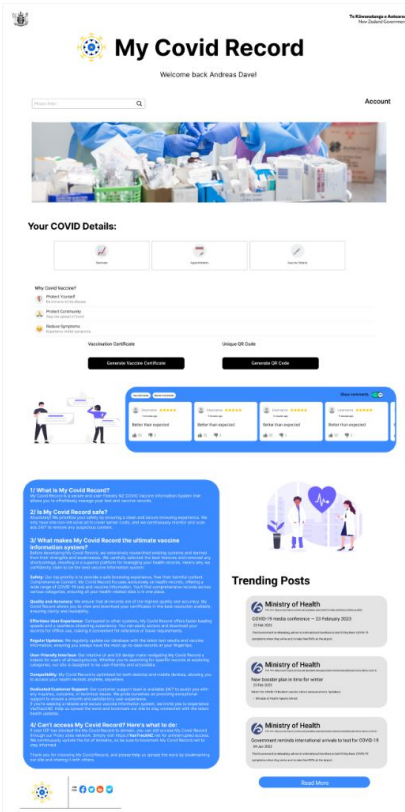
Te Kāwanatanga o Aotearoa
New Zealand Government

My Covid Record

Welcome back Andreas Davel

Please Enter

Account

Your COVID Details:

Vaccinate

Appointments

Vaccine Status

Why Covid Vaccine?

Protect Yourself

Protect Community

Reduce Symptoms

Vaccination Certificate

Generate Vaccine Certificate

Unique QR Code

Generate QR Code

Show comments

Better than expected

Better than expected

Better than expected

Better than expected

1/ What is My Covid Record?

My Covid Record is a secure and user-friendly NZ COVID Vaccine Information System that allows you to effortlessly manage your test and vaccine records.

2/ Is My Covid Record safe?

Absolutely! We prioritize your safety by ensuring a clean and secure browsing experience. We only have mention robust ad & cookie banner code, and we continuously monitor and scan 24/7 to remove any suspicious content.

3/ What makes My Covid Record the ultimate vaccine information system?

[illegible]

Safety: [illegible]

Quality and Accuracy: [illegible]

Effortless User Experience: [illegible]

Regular Updates: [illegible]

User-Friendly Interface: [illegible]

Compatibility: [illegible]

Dedicated Customer Support: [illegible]

4/ Can't access My Covid Record? Here's what to do:

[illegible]

Trending Posts

Ministry of Health

COVID-19 media conference — 23 February 2023

Ministry of Health

New booster plan in time for winter

Ministry of Health

Government reminds international arrivals to test for COVID-19

Read More